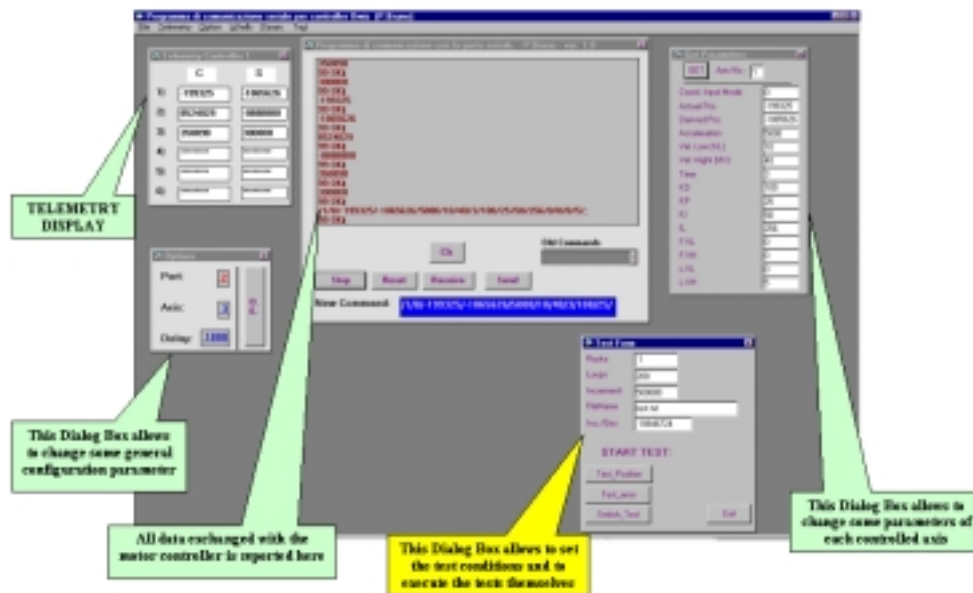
Programma di comunicazione seriale per controller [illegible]

File Telemetry Option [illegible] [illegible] Test

Telemetry Controller

C

S

1) 159325

2) 8574829

3) 750000

4)

5)

6)

TELEMETRY DISPLAY

Options

Port: 2

Axis: 3

Delay: 1000

This Dialog Box allows to change some general configuration parameter

Ok

Old Commands

Stop

Reset

Receive

Send

New Command:

All data exchanged with the motor controller is reported here

Axis Parameters

SET

Axis No.

Contr. Input Mode

Actual Pos

Desired Pos

Acceleration

Vel Low

Vel High

Time

KD

KP

KI

IL

This Dialog Box allows to change some parameters of each controlled axis

Test Form

Posiz

Loops

Increment

FileName

START TEST:

Test_Position

Test_axis

Switch_Test

Exit

This Dialog Box allows to set the test conditions and to execute the tests themselves